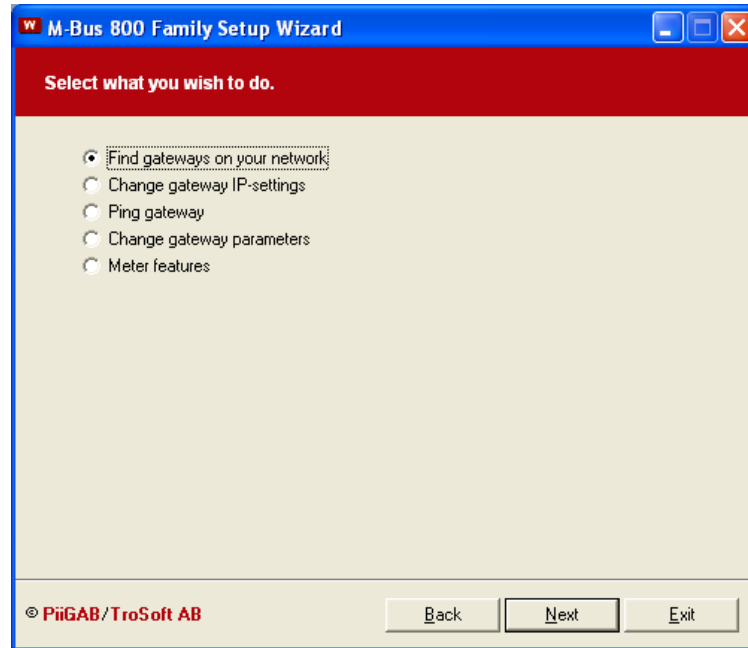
W M-Bus 800 Family Setup Wizard

Select what you wish to do.

Find gateways on your network
Change gateway IP-settings
Ping gateway
Change gateway parameters
Meter features

© PiiGAB/TroSoft AB

Back Next Exit